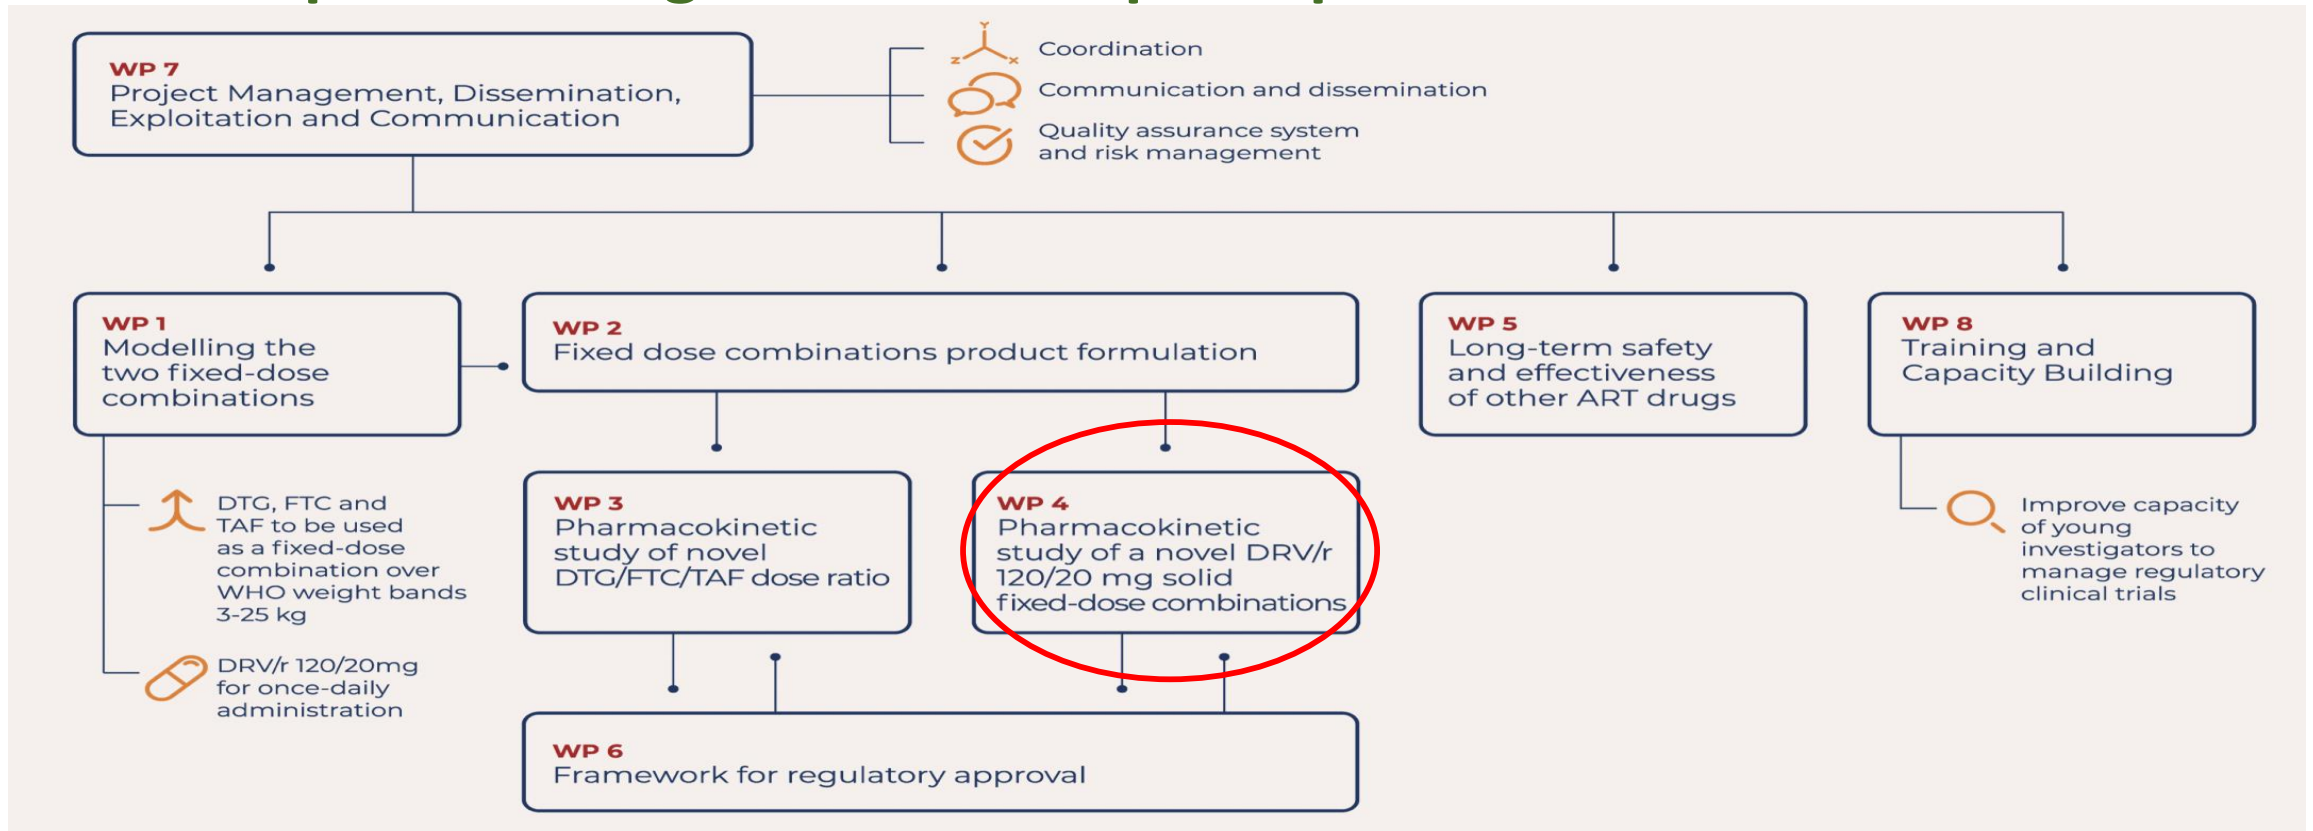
WP 7
Project Management, Dissemination, Exploitation and Communication

Coordination

Communication and dissemination

Quality assurance system and risk management

WP 1
Modelling the two fixed-dose combinations

WP 2
Fixed dose combinations product formulation

WP 5
Long-term safety and effectiveness of other ART drugs

WP 8
Training and Capacity Building

DTG, FTC and TAF to be used as a fixed-dose combination over WHO weight bands 3-25 kg

DRV/r 120/20mg for once-daily administration

WP 3
Pharmacokinetic study of novel DTG/FTC/TAF dose ratio

WP 4
Pharmacokinetic study of a novel DRV/r 120/20 mg solid fixed-dose combinations

Improve capacity of young investigators to manage regulatory clinical trials

WP 6
Framework for regulatory approval